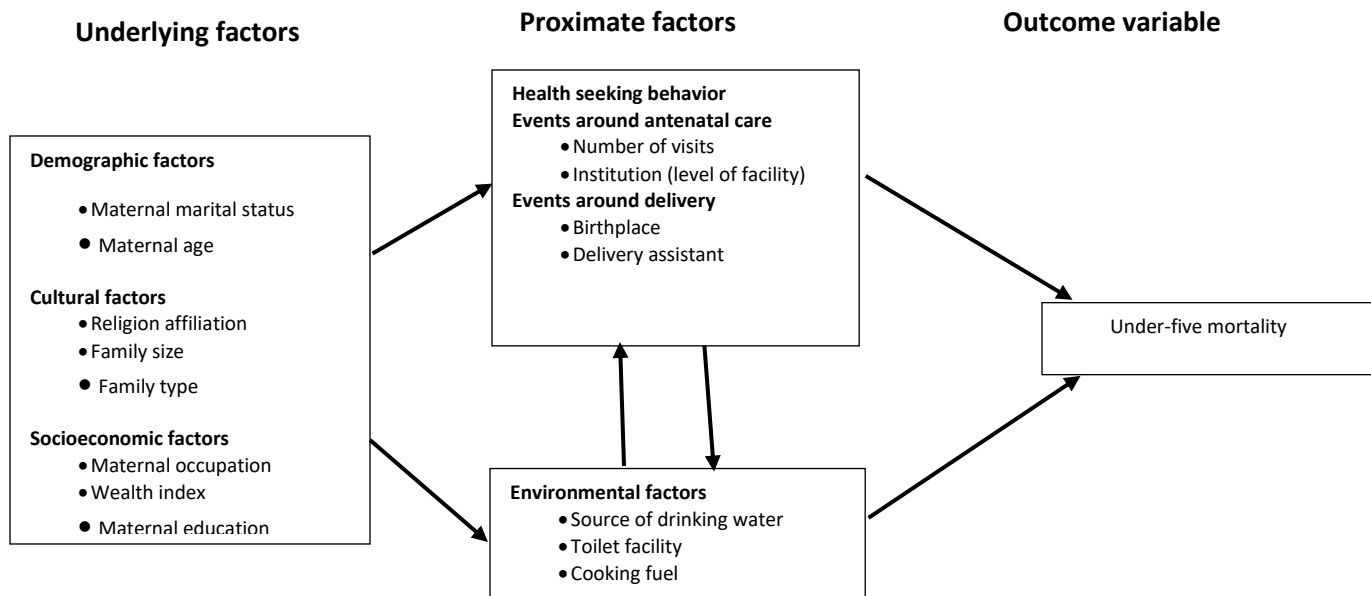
Underlying factors

Proximate factors

Outcome variable

Demographic factors
- Maternal marital status
- Maternal age

Cultural factors
- Religion affiliation
- Family size
- Family type

Socioeconomic factors
- Maternal occupation
- Wealth index
- Maternal education

Health seeking behavior
Events around antenatal care
- Number of visits
- Institution (level of facility)

Events around delivery
- Birthplace
- Delivery assistant

Environmental factors
- Source of drinking water
- Toilet facility
- Cooking fuel

Under-five mortality